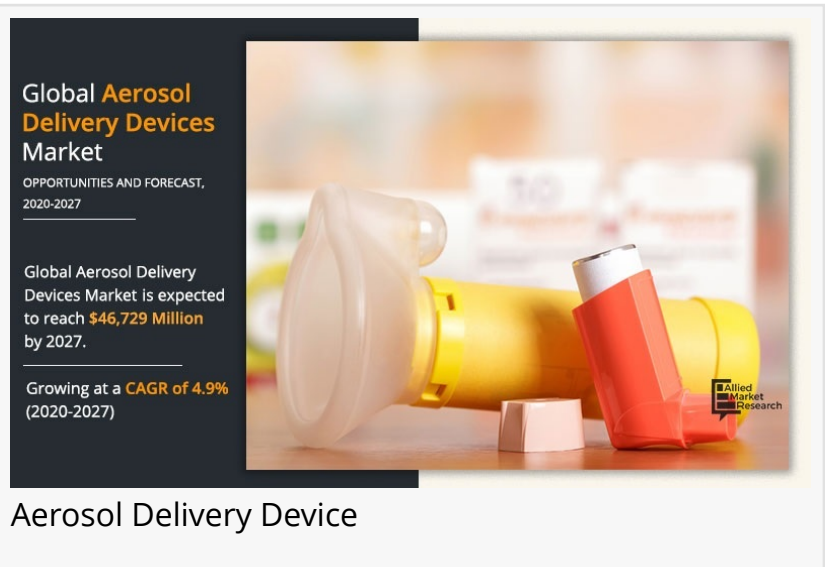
Global Aerosol Delivery Devices Market

OPPORTUNITIES AND FORECAST, 2020-2027

Global Aerosol Delivery Devices Market is expected to reach $46,729 Million by 2027.

Growing at a CAGR of 4.9% (2020-2027)

Allied Market Research

Aerosol Delivery Device